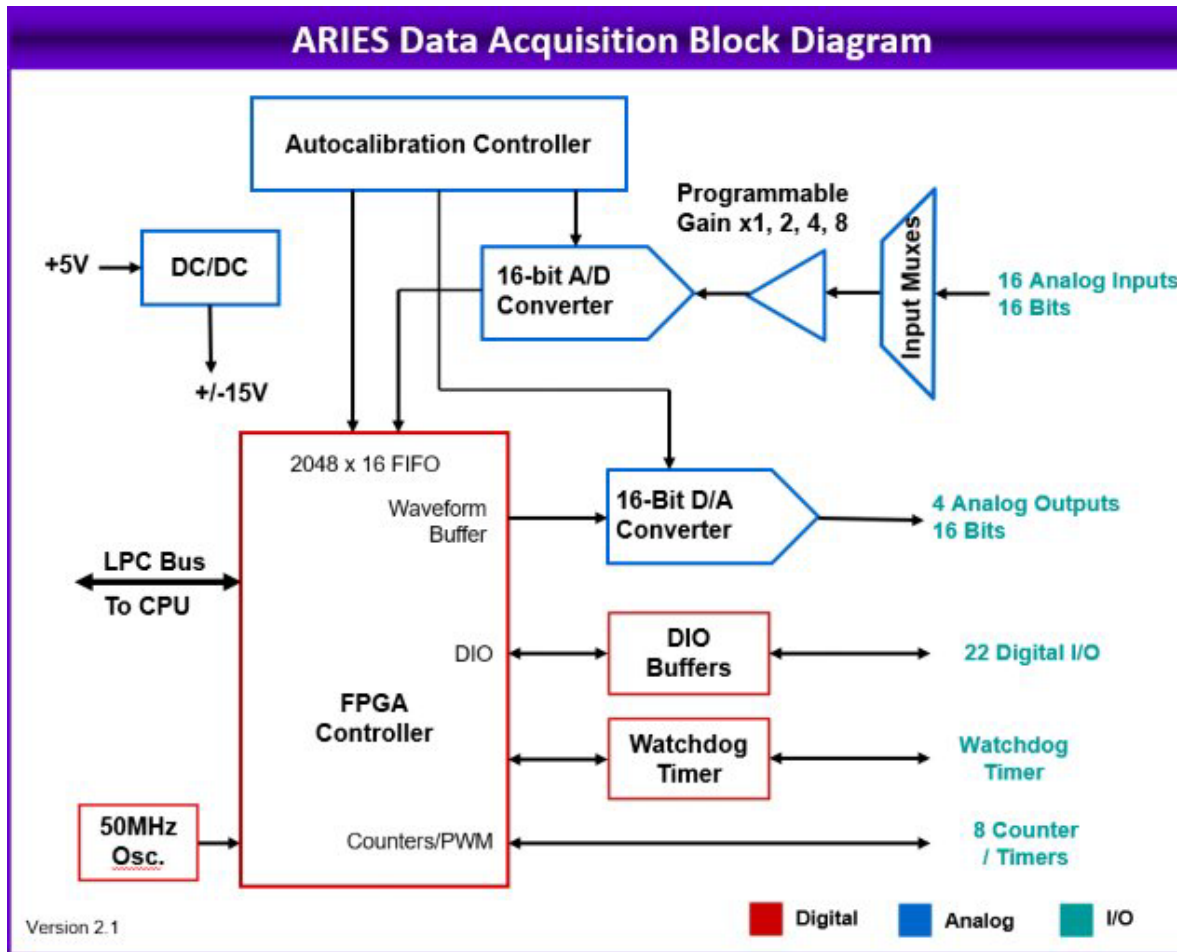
ARIES Data Acquisition Block Diagram

Autocalibration Controller

Programmable Gain x1, 2, 4, 8

+5V

DC/DC

+/-15V

16-bit A/D Converter

Input Muxes

16 Analog Inputs 16 Bits

2048 x 16 FIFO

Waveform Buffer

16-Bit D/A Converter

4 Analog Outputs 16 Bits

LPC Bus

To CPU

DIO

DIO Buffers

22 Digital I/O

FPGA Controller

Watchdog Timer

Watchdog Timer

50MHz Osc.

Counters/PWM

8 Counter / Timers

Version 2.1

Digital

Analog

I/O